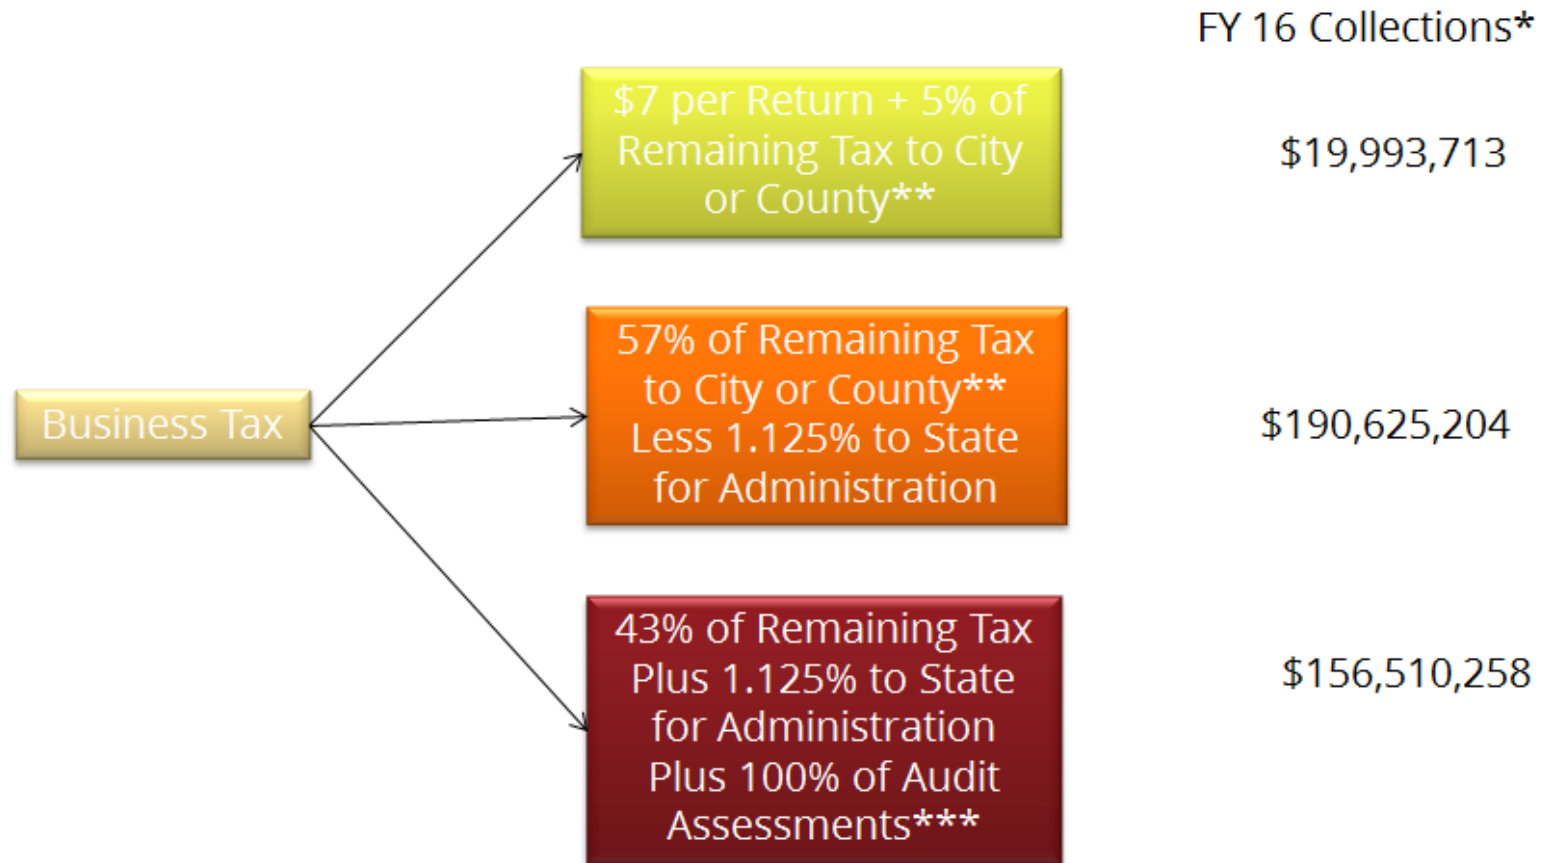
FY 16 Collections*

Business Tax

\$7 per Return + 5% of Remaining Tax to City or County**

\$19,993,713

57% of Remaining Tax to City or County** Less 1.125% to State for Administration

\$190,625,204

43% of Remaining Tax Plus 1.125% to State for Administration Plus 100% of Audit Assessments***

\$156,510,258